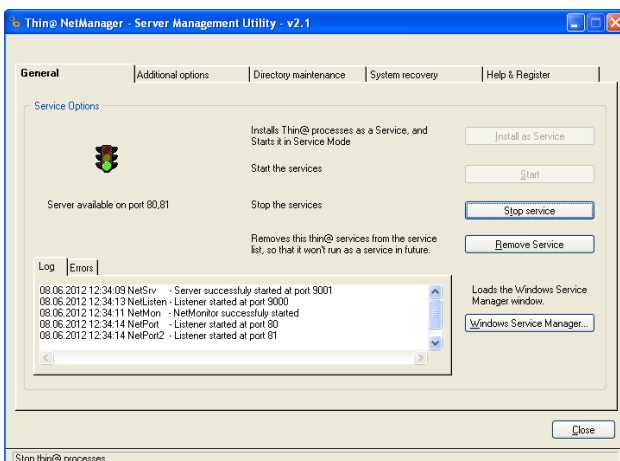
Thin@ NetManager - Server Management Utility - v2.1

General | Additional options | Directory maintenance | System recovery | Help & Register

Service Options

Server available on port 80,81

Installs Thin@ processes as a Service, and Starts it in Service Mode

Install as Service

Start the services

Start

Stop the services

Stop service

Removes this thin@ services from the service list, so that it won't run as a service in future.

Remove Service

Log | Errors

08.06.2012 12:34:09 NetSrv - Server successfully started at port 9001
08.06.2012 12:34:13 NetListen - Listener started at port 9000
08.06.2012 12:34:11 NetMon - NetMonitor successfuly started
08.06.2012 12:34:14 NetPort - Listener started at port 80
08.06.2012 12:34:14 NetPort2 - Listener started at port 81

Loads the Windows Service Manager window.

Windows Service Manager...

Close

Stop thin@ processes